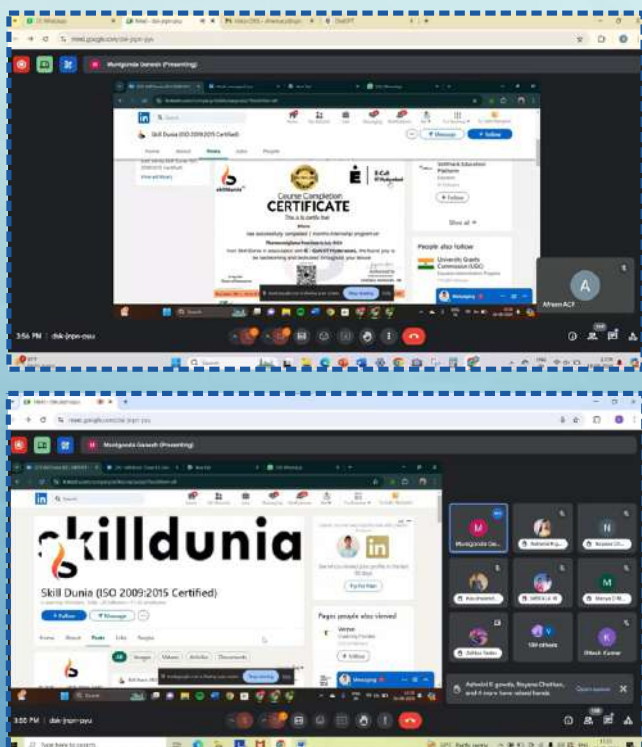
meet.google.com/dsk-jnpn-pyu

Muntgonda Ganesh (Presenting)

Skill Dunia (ISO 2009:2015 Certified)

Message

Follow

Home About Posts Jobs People

View all filters

skilldunia

Course Completion
CERTIFICATE

This is to certify that

has successfully completed 1 month internship program on

E-Cell IIT Hyderabad

Skill Dunia in association with E-Cell IIT Hyderabad

Softech & Education Platform

Follow

Show all

People also follow

University Grants Commission (UGC)

Messaging

Afreen ACF

A

3:56 PM | dsk-jnpn-pyu

Muntgonda Ganesh (Presenting)

skilldunia

Skill Dunia (ISO 2009:2015 Certified)

Follow

Message

Home About Posts Jobs People

All Images Videos Articles Documents

Try for free

Pages people also viewed

Follow

Messaging

M

Muntgonda Ga...

N

M

K

Ashwini K gowda, Nayana Chethan, and 4 more have raised hands

Open queue

3:58 PM | dsk-jnpn-pyu